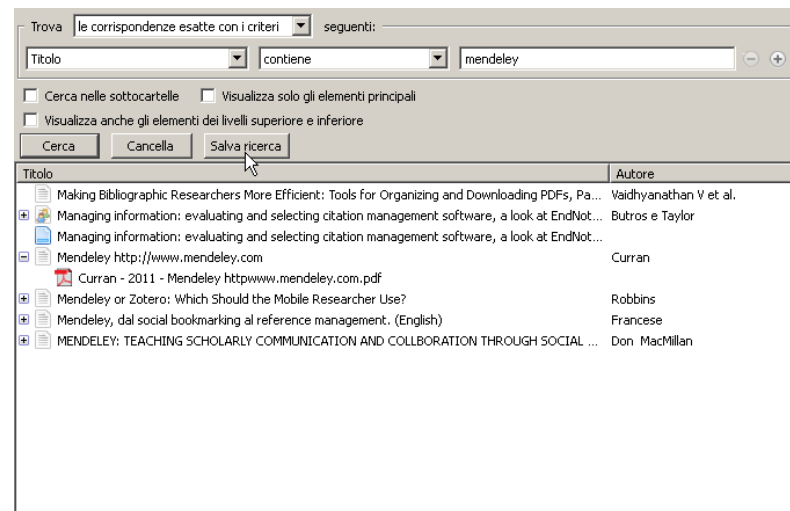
Trova le corrispondenze esatte con i criteri seguenti:

Titolo contiene mendeley

Cerca nelle sottocartelle Visualizza solo gli elementi principali

Visualizza anche gli elementi dei livelli superiore e inferiore

Cerca Cancella Salva ricerca

| Titolo | Autore |
|---|---|
| Making Bibliographic Researchers More Efficient: Tools for Organizing and Downloading PDFs, Pa... | Vaidhyanathan V et al. |
| Managing information: evaluating and selecting citation management software, a look at EndNot... | Butros e Taylor |
| Managing information: evaluating and selecting citation management software, a look at EndNot... | |
| Mendeley http://www.mendeley.com | Curran |
| Curran - 2011 - Mendeley httpwww.mendeley.com.pdf | |
| Mendeley or Zotero: Which Should the Mobile Researcher Use? | Robbins |
| Mendeley, dal social bookmarking al reference management. (English) | Francese |
| MENDELEY: TEACHING SCHOLARLY COMMUNICATION AND COLLBORATION THROUGH SOCIAL ... | Don MacMillan |